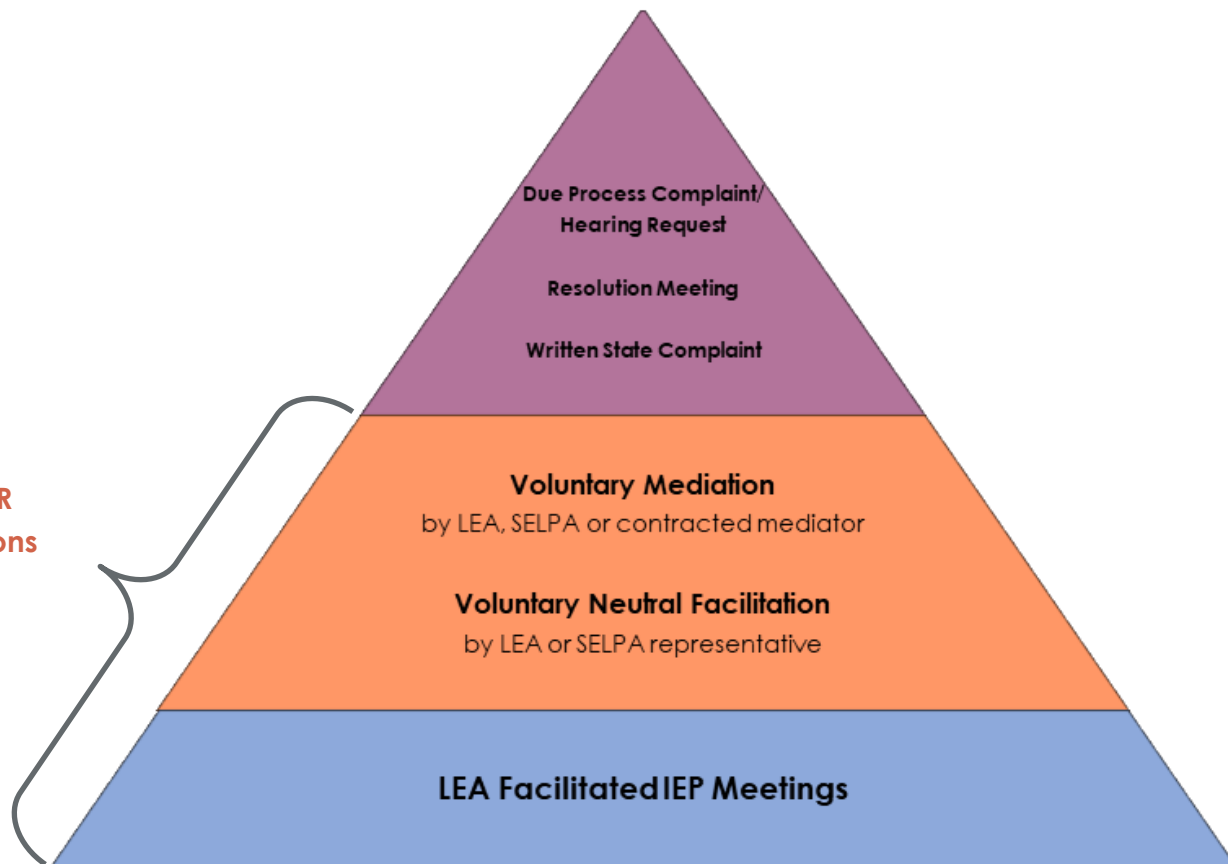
Due Process Complaint/ Hearing Request

Resolution Meeting

Written State Complaint

R
ons

Voluntary Mediation
by LEA, SELPA or contracted mediator

Voluntary Neutral Facilitation
by LEA or SELPA representative

LEA Facilitated IEP Meetings